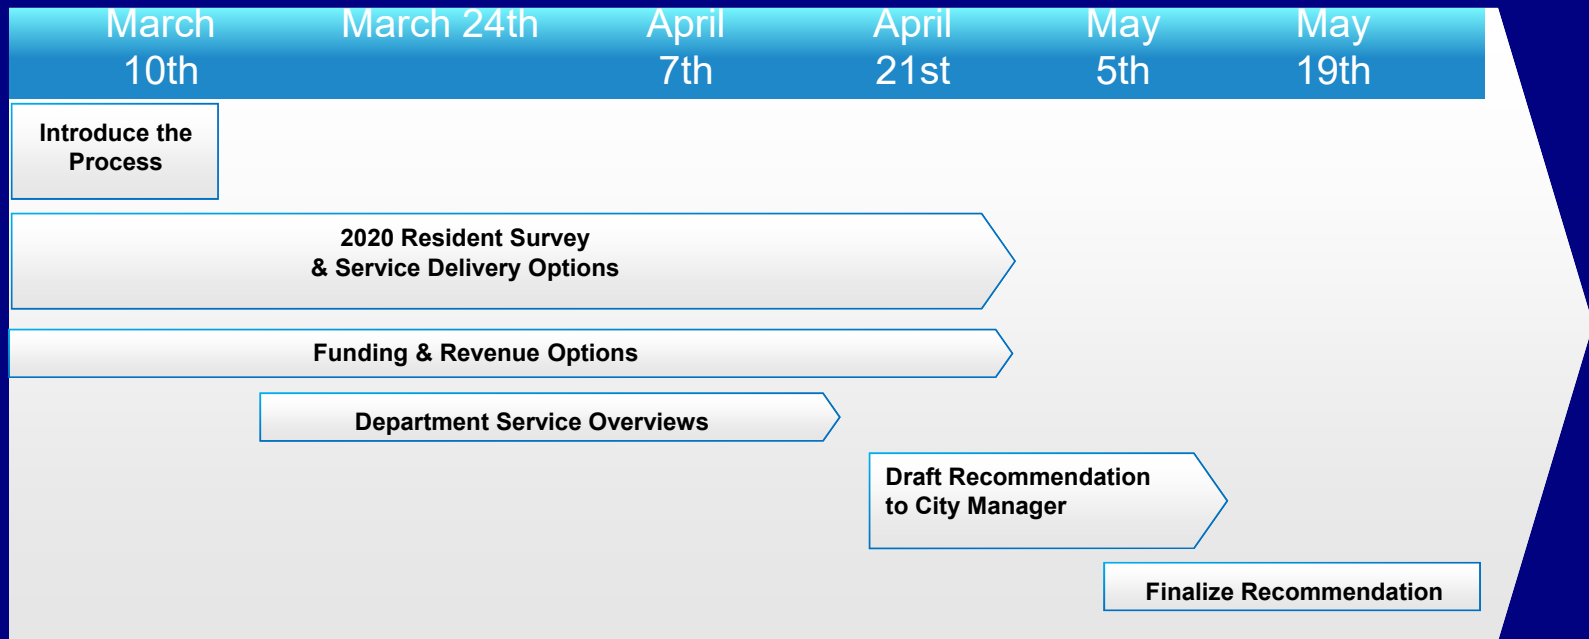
March 10th

March 24th

April 7th

April 21st

May 5th

May 19th

Introduce the Process

2020 Resident Survey & Service Delivery Options

Funding & Revenue Options

Department Service Overviews

Draft Recommendation to City Manager

Finalize Recommendation